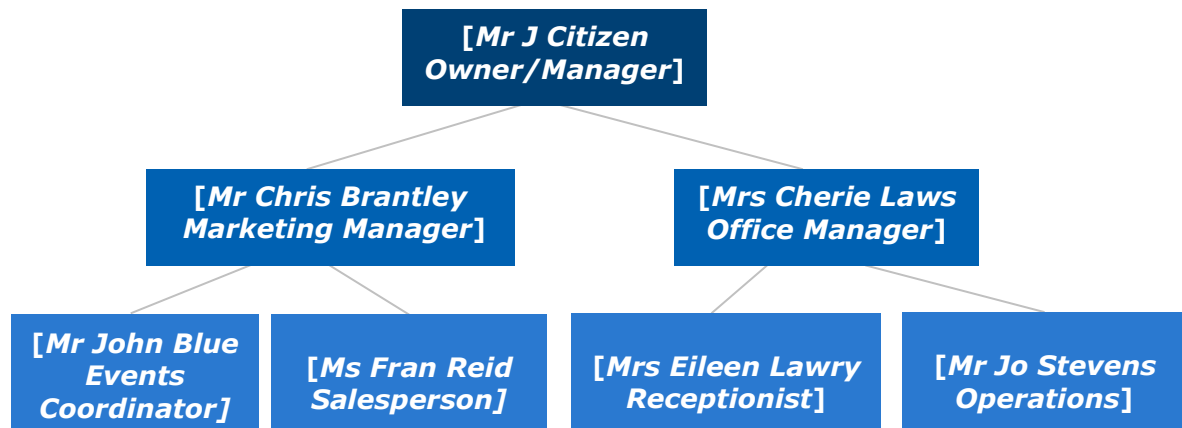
[Mr J Citizen Owner/Manager]

[Mr Chris Brantley Marketing Manager]

[Mrs Cherie Laws Office Manager]

[Mr John Blue Events Coordinator]

[Ms Fran Reid Salesperson]

[Mrs Eileen Lawry Receptionist]

[Mr Jo Stevens Operations]